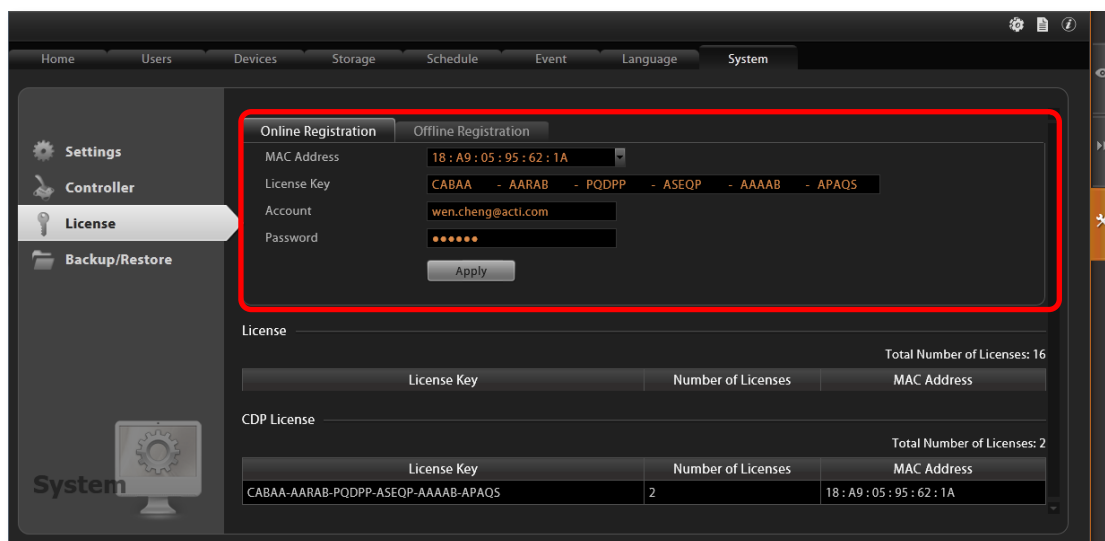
Home Users Devices Storage Schedule Event Language System

Settings
Controller
License
Backup/Restore

Online Registration Offline Registration

MAC Address 18 : A9 : 05 : 95 : 62 : 1A
License Key CABAA - AARAB - PQDPP - ASEQP - AAAAB - APAQS
Account wen.cheng@acti.com
Password ••••••
Apply

License
Total Number of Licenses: 16

| License Key | Number of Licenses | MAC Address |
|---|---|---|

CDP License
Total Number of Licenses: 2

| License Key | Number of Licenses | MAC Address |
|---|---|---|
| CABAA-AARAB-PQDPP-ASEQP-AAAAB-APAQS | 2 | 18 : A9 : 05 : 95 : 62 : 1A |

System